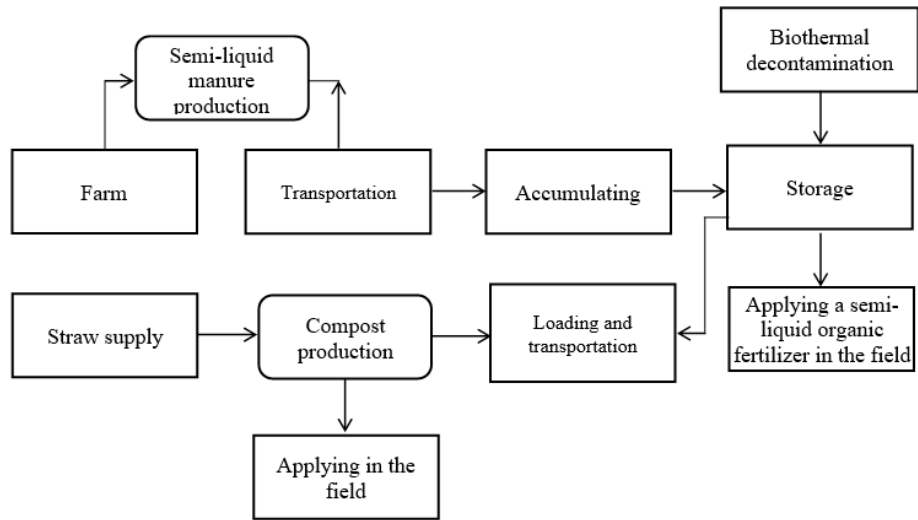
Semi-liquid manure production

Biothermal decontamination

Farm

Transportation

Accumulating

Storage

Straw supply

Compost production

Loading and transportation

Applying a semi-liquid organic fertilizer in the field

Applying in the field